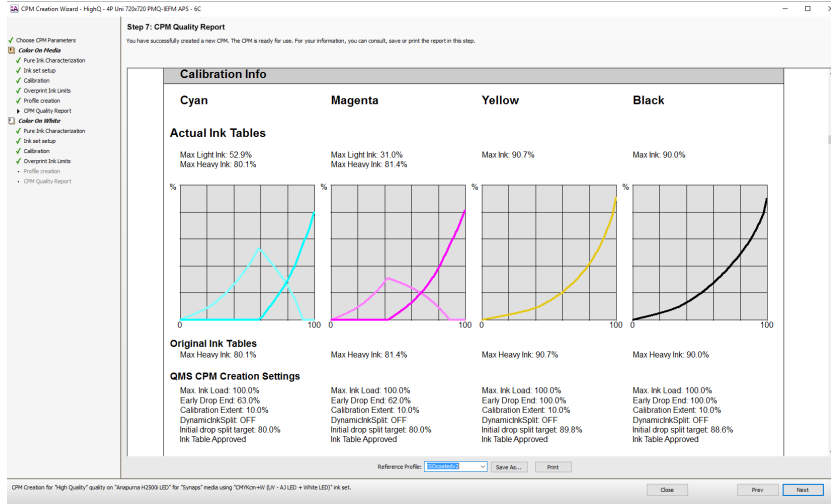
CPM Creation Wizard - HighQ - 4P Uni 720x720 PMQ-IEFM APS - 6C

✓ Choose CPM Parameters
Color On Media
✓ Pure Ink Characterization
✓ Ink set setup
✓ Calibration
✓ Overprint Ink Limits
✓ Profile creation
▸ CPM Quality Report
Color On White
✓ Pure Ink Characterization
✓ Ink set setup
✓ Calibration
✓ Overprint Ink Limits
• Profile creation
• CPM Quality Report

Step 7: CPM Quality Report
You have successfully created a new CPM. The CPM is ready for use. For your information, you can consult, save or print the report in this step.

Calibration Info

Cyan
Magenta
Yellow
Black

Actual Ink Tables

Max Light Ink: 52.9%
Max Heavy Ink: 80.1%

Max Light Ink: 31.0%
Max Heavy Ink: 81.4%

Max Ink: 90.7%

Max Ink: 90.0%

%
0
100
%
0
100
%
0
100
%
0
100

Original Ink Tables
Max Heavy Ink: 80.1%
Max Heavy Ink: 81.4%
Max Heavy Ink: 90.7%
Max Heavy Ink: 90.0%

QMS CPM Creation Settings
Max. Ink Load: 100.0%
Early Drop End: 63.0%
Calibration Extent: 10.0%
DynamicInkSplit: OFF
Initial drop split target: 80.0%
Ink Table Approved

Max. Ink Load: 100.0%
Early Drop End: 62.0%
Calibration Extent: 10.0%
DynamicInkSplit: OFF
Initial drop split target: 80.0%
Ink Table Approved

Max. Ink Load: 100.0%
Early Drop End: 100.0%
Calibration Extent: 10.0%
DynamicInkSplit: OFF
Initial drop split target: 89.8%
Ink Table Approved

Max. Ink Load: 100.0%
Early Drop End: 100.0%
Calibration Extent: 10.0%
DynamicInkSplit: OFF
Initial drop split target: 88.6%
Ink Table Approved

Reference Profile: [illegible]
Save As...
Print

CPM Creation for "High Quality" quality on "Anapurna H2500i LED" for "Synaps" media using "CMYKcm+W (UV - A3 LED + White LED)" ink set.
Close
Prev
Next